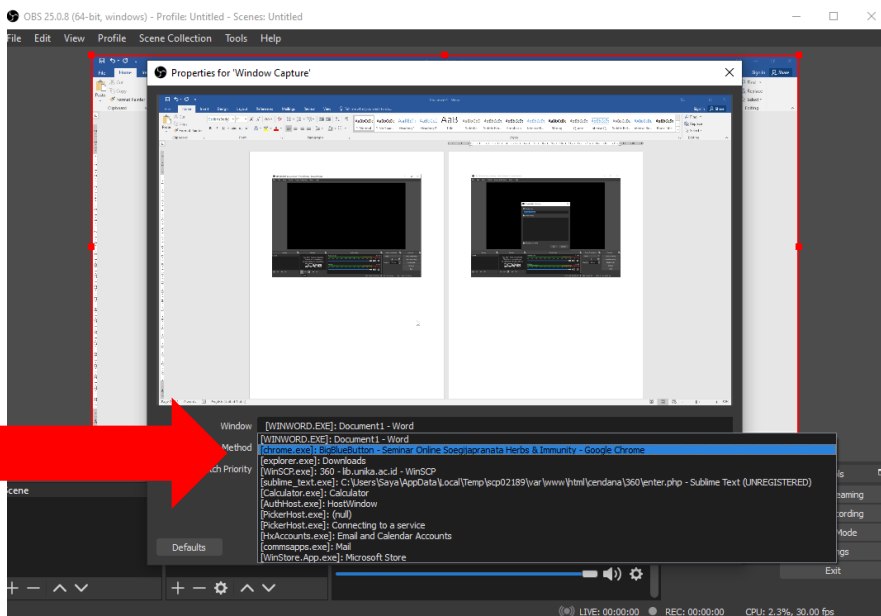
OBS 25.0.8 (64-bit, windows) - Profile: Untitled - Scenes: Untitled

File Edit View Profile Scene Collection Tools Help

Properties for 'Window Capture'

Window [WINWORD.EXE]: Document1 - Word

Method

ch Priority

[WINWORD.EXE]: Document1 - Word
[chrome.exe]: BigBlueButton - Seminar Online Soegijapranata Herbs & Immunity - Google Chrome
[explorer.exe]: Downloads
[WinSCP.exe]: 360 - lib.unika.ac.id - WinSCP
[sublime_text.exe]: C:\Users\Saya\AppData\Local\Temp\scp02189\var\www\html\cendana\360\enter.php - Sublime Text (UNREGISTERED)
[Calculator.exe]: Calculator
[AuthHost.exe]: HostWindow
[PickerHost.exe]: (null)
[PickerHost.exe]: Connecting to a service
[HxAccounts.exe]: Email and Calendar Accounts
[commsapps.exe]: Mail
[WinStore.App.exe]: Microsoft Store

Defaults

cene

ls
eaming
cording
Mode
ngs
Exit

LIVE: 00:00:00 REC: 00:00:00 CPU: 2.3%, 30.00 fps